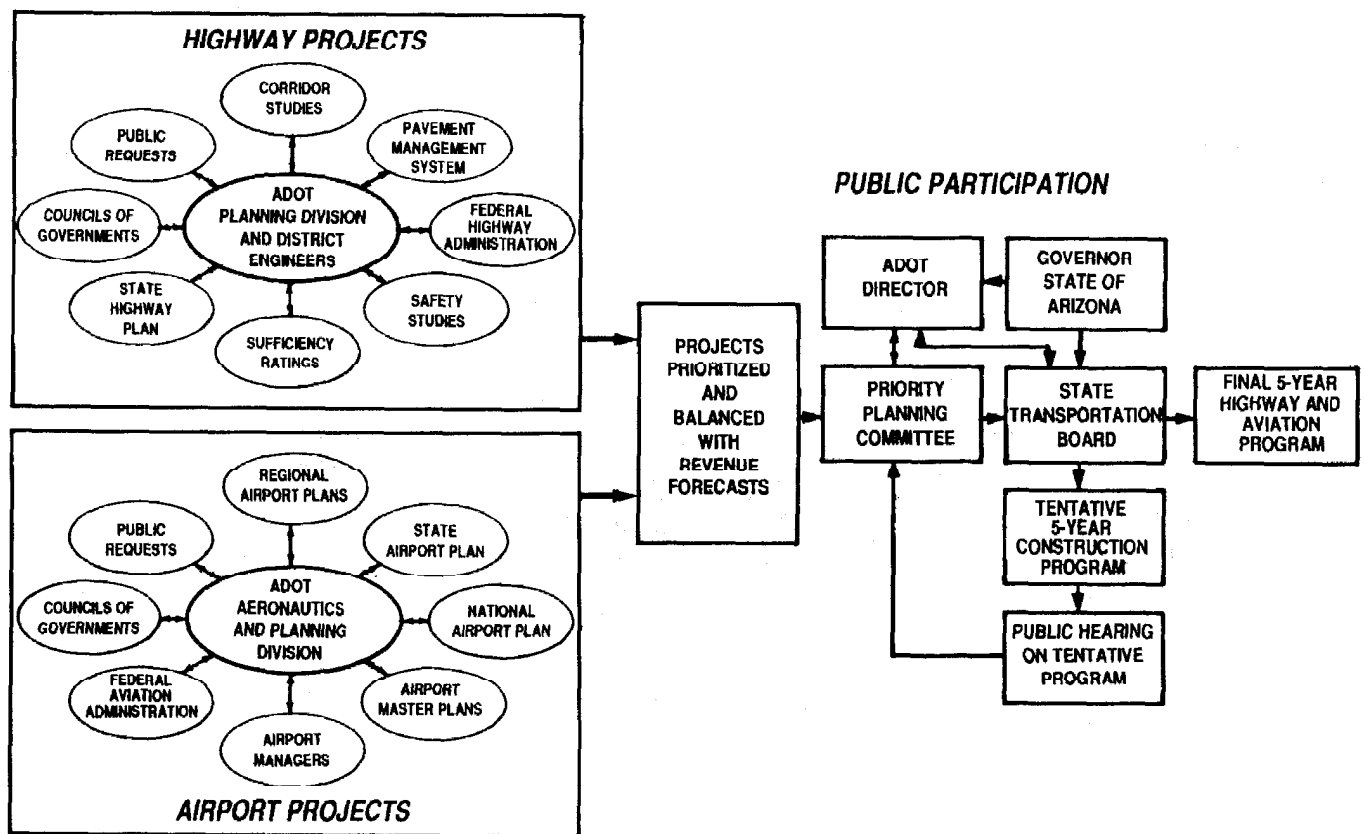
HIGHWAY PROJECTS

CORRIDOR STUDIES

PUBLIC REQUESTS

PAVEMENT MANAGEMENT SYSTEM

ADOT PLANNING DIVISION AND DISTRICT ENGINEERS

COUNCILS OF GOVERNMENTS

FEDERAL HIGHWAY ADMINISTRATION

STATE HIGHWAY PLAN

SAFETY STUDIES

SUFFICIENCY RATINGS

AIRPORT PROJECTS

REGIONAL AIRPORT PLANS

PUBLIC REQUESTS

STATE AIRPORT PLAN

ADOT AERONAUTICS AND PLANNING DIVISION

COUNCILS OF GOVERNMENTS

NATIONAL AIRPORT PLAN

FEDERAL AVIATION ADMINISTRATION

AIRPORT MASTER PLANS

AIRPORT MANAGERS

PROJECTS PRIORITIZED AND BALANCED WITH REVENUE FORECASTS

PUBLIC PARTICIPATION

ADOT DIRECTOR

GOVERNOR STATE OF ARIZONA

PRIORITY PLANNING COMMITTEE

STATE TRANSPORTATION BOARD

FINAL 5-YEAR HIGHWAY AND AVIATION PROGRAM

TENTATIVE 5-YEAR CONSTRUCTION PROGRAM

PUBLIC HEARING ON TENTATIVE PROGRAM